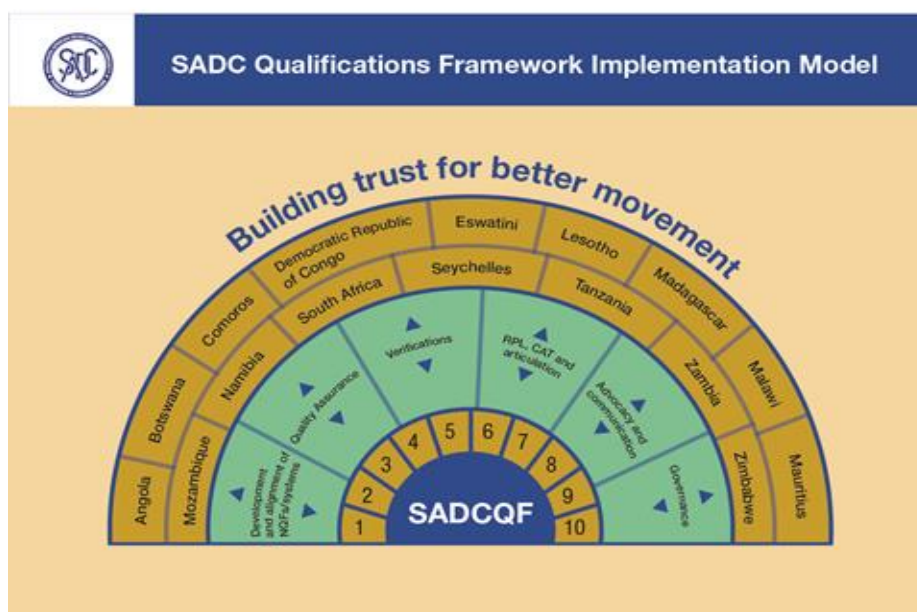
SADC

SADC Qualifications Framework Implementation Model

Building trust for better movement

Angola
Botswana
Comoros
Democratic Republic of Congo
Eswatini
Lesotho
Madagascar
Malawi
Mauritius

Mozambique
Namibia
South Africa
Seychelles
Tanzania
Zambia
Zimbabwe

Development and alignment of NQFs/systems
Quality Assurance
Verifications
RPL, CAT and articulation
Advocacy and communication
Governance

1
2
3
4
5
6
7
8
9
10

SADCQF